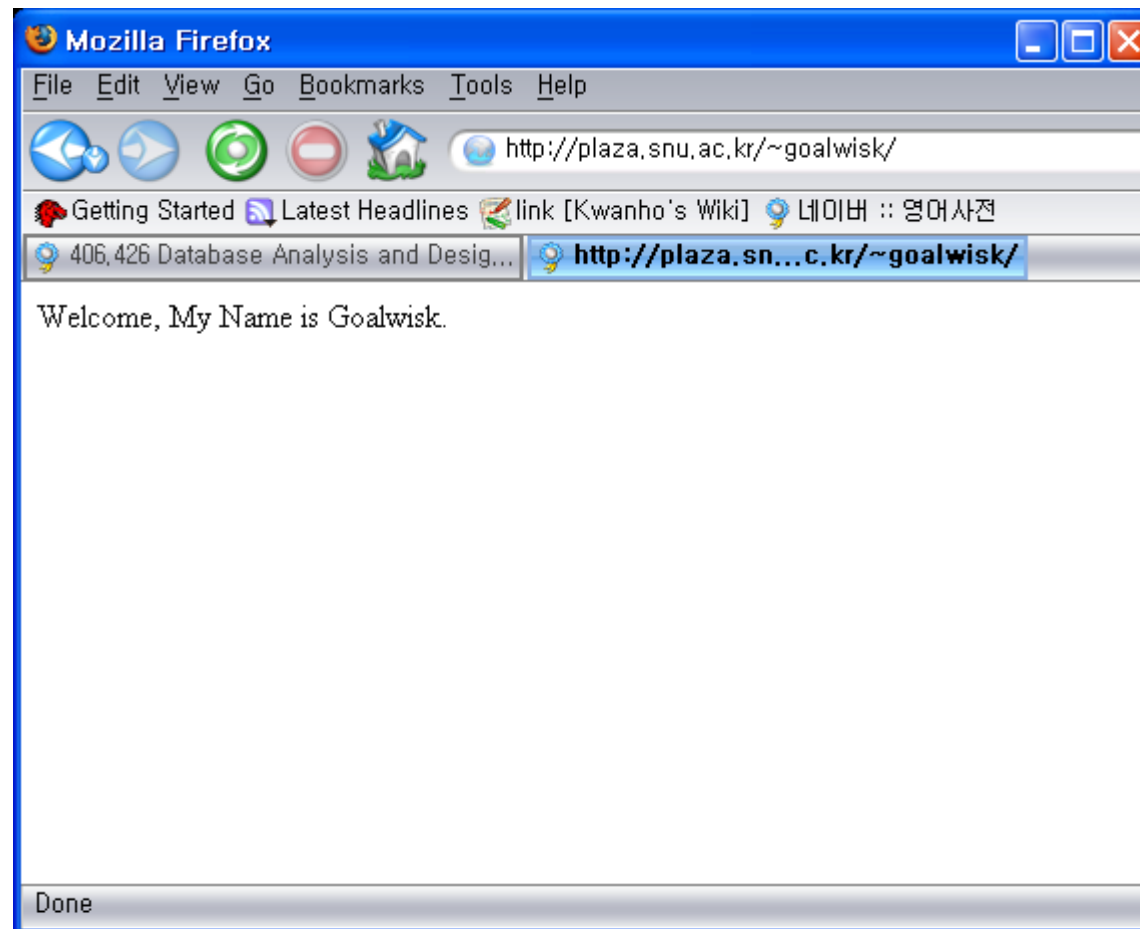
Mozilla Firefox

File Edit View Go Bookmarks Tools Help

http://plaza.snu.ac.kr/~goalwisk/

Getting Started Latest Headlines link [Kwanho's Wiki] 네이버 :: 영어사전

406.426 Database Analysis and Desig... http://plaza.sn...c.kr/~goalwisk/

Welcome, My Name is Goalwisk.

Done